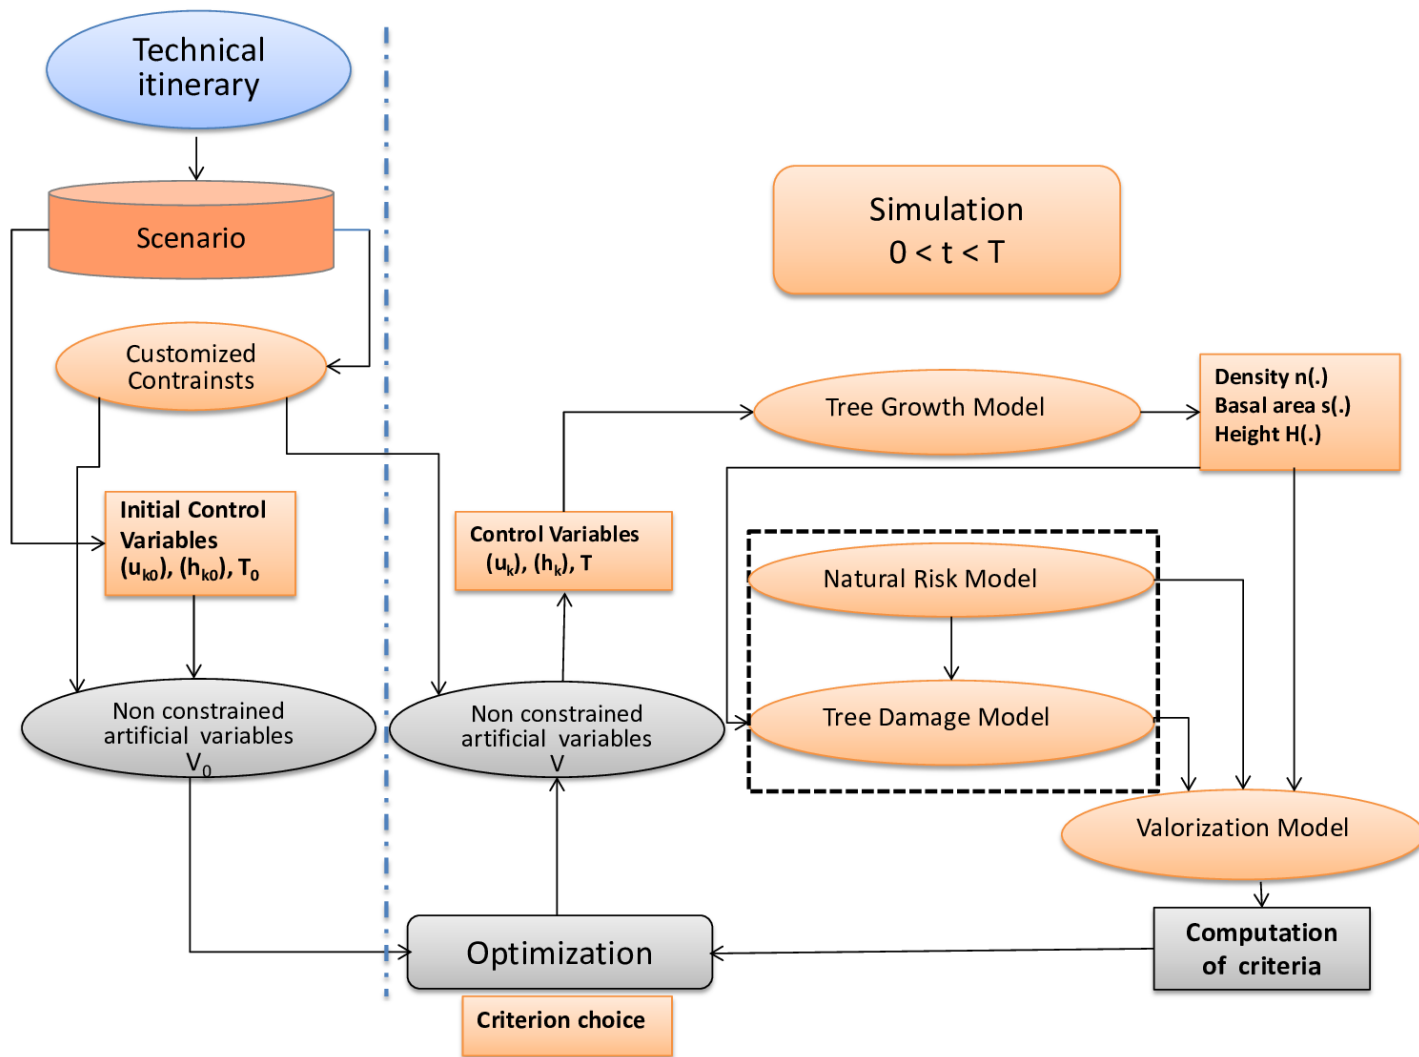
Technical itinerary

Scenario

Customized Contrainsts

Initial Control Variables $(u_{k0})$, $(h_{k0})$, $T_0$

Non constrained artificial variables $V_0$

Simulation
$0 < t < T$

Tree Growth Model

Density n(.)
Basal area s(.)
Height H(.)

Control Variables $(u_k)$, $(h_k)$, T

Natural Risk Model

Tree Damage Model

Non constrained artificial variables V

Valorization Model

Computation of criteria

Optimization

Criterion choice